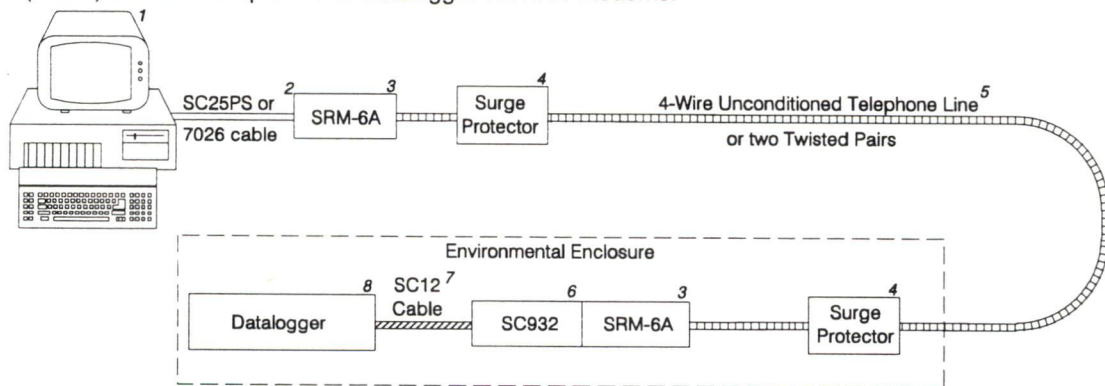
1

SC25PS or 7026 cable 2

SRM-6A 3

Surge Protector 4

4-Wire Unconditioned Telephone Line 5 or two Twisted Pairs

Environmental Enclosure

Datalogger 8

SC12 7 Cable

SC932 6

SRM-6A 3

Surge Protector 4